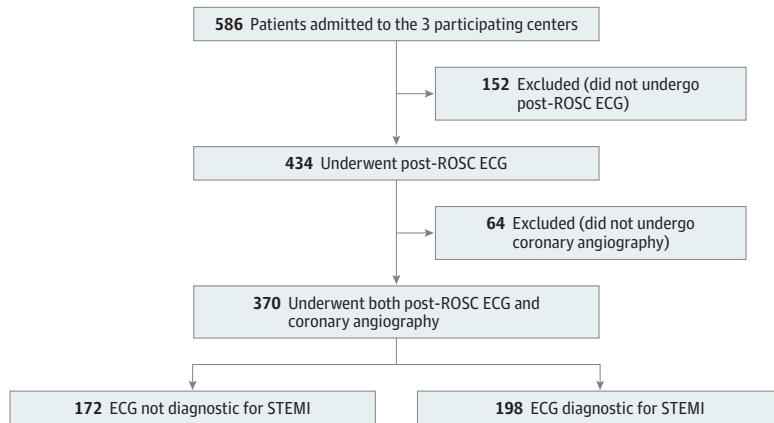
586 Patients admitted to the 3 participating centers

152 Excluded (did not undergo post-ROSC ECG)

434 Underwent post-ROSC ECG

64 Excluded (did not undergo coronary angiography)

370 Underwent both post-ROSC ECG and coronary angiography

172 ECG not diagnostic for STEMI

198 ECG diagnostic for STEMI